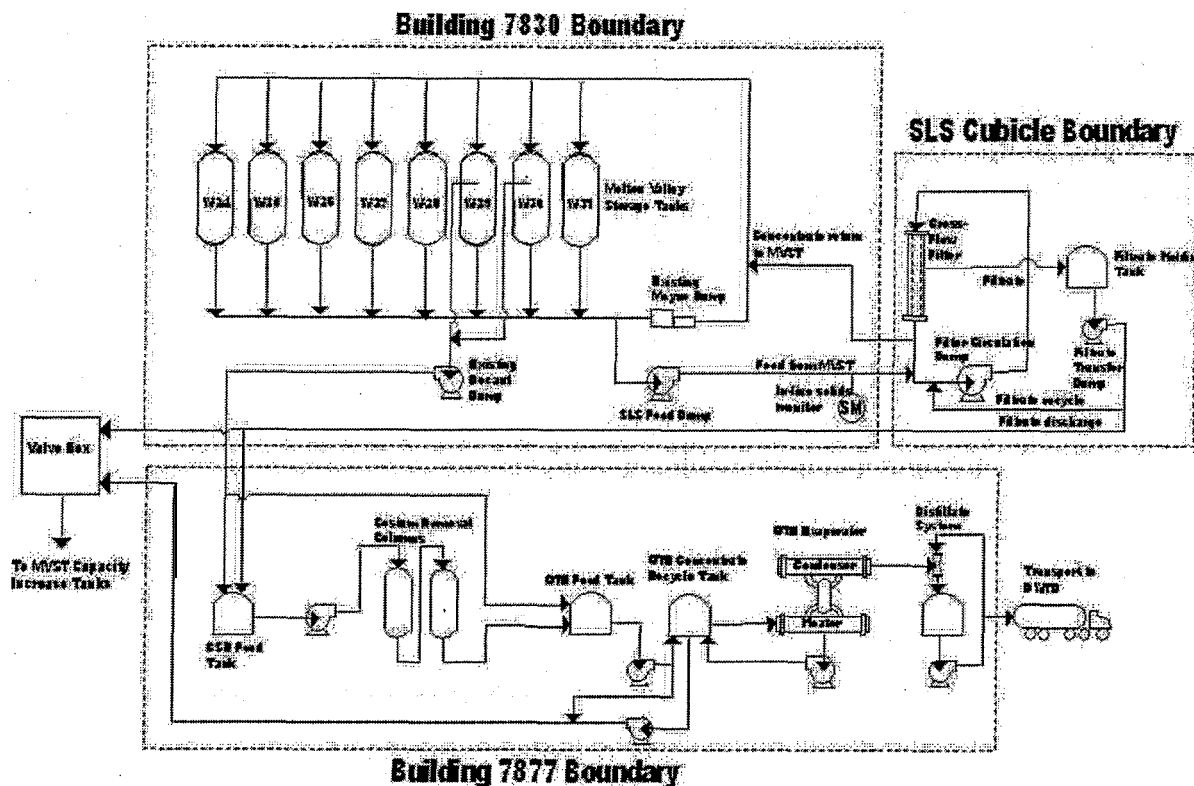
Building 7830 Boundary

SLS Cubicle Boundary

W24

W25

W26

W27

W28

W29

W30

W31

Melton Valley Storage Tanks

Concentrate return to MVST

Cross-Flow Filter

Filtrate

Filtrate Holding Tank

Existing Mixer Pump

Filter Circulation Pump

Filtrate Transfer Pump

Existing Decant Pump

Feed from MVST

SLS Feed Pump

In-line solids monitor

SM

Filtrate recycle

Filtrate discharge

Valve Box

To MVST Capacity Increase Tanks

Cesium Removal Columns

OTR Evaporator

Distillate System

Condenser

OTR Feed Tank

OTR Concentrate Recycle Tank

Transport to BVTB

Heater

CSR Feed Tank

Building 7877 Boundary